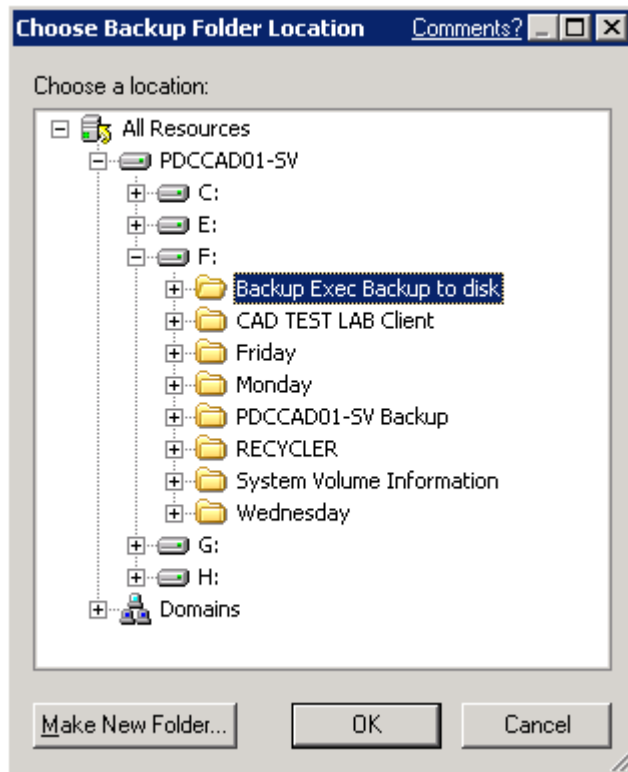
Choose Backup Folder Location Comments?

Choose a location:

All Resources
PDCCAD01-SV
C:
E:
F:
Backup Exec Backup to disk
CAD TEST LAB Client
Friday
Monday
PDCCAD01-SV Backup
RECYCLER
System Volume Information
Wednesday
G:
H:
Domains

Make New Folder...
OK
Cancel